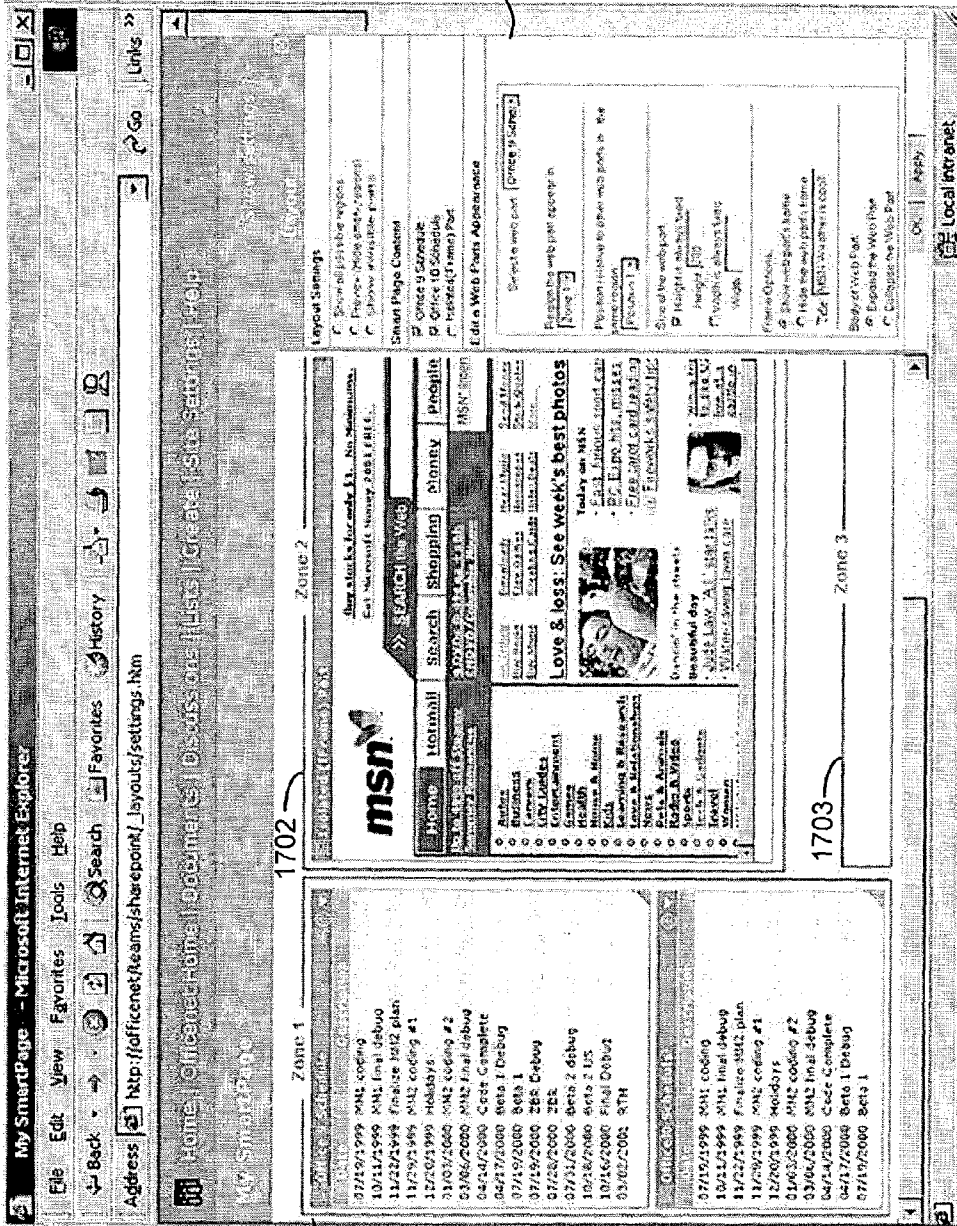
My SmartPage - Microsoft Internet Explorer

File Edit View Favorites Tools Help

Back Search Favorites History

Address http://officenet/teams/sharepoint/_layouts/settings.htm Go Links »

Home | OfficeNet Home | Documents | Discussions | Lists | Create | Site Settings | Help

My SmartPage

Zone 1

Zone 2

1702

1703

Zone 3

07/19/1999 MM1 coding
10/11/1999 MM1 final debug
11/22/1999 Finalize MM2 plan
11/29/1999 MM2 coding #1
12/20/1999 Holidays
01/03/2000 MM2 coding #2
03/06/2000 MM2 final debug
04/14/2000 Code Complete
04/17/2000 Beta 1 Debug
07/19/2000 Beta 1
07/19/2000 2BR Debug
07/28/2000 2BR
07/31/2000 Beta 2 debug
10/28/2000 Beta 2 US
10/16/2000 Final Debug
03/02/2001 RTM

07/19/1999 MM1 coding
10/11/1999 MM1 final debug
11/22/1999 Finalize MM2 plan
11/29/1999 MM2 coding #1
12/20/1999 Holidays
01/03/2000 MM2 coding #2
03/06/2000 MM2 final debug
04/14/2000 Code Complete
04/17/2000 Beta 1 Debug
07/19/2000 Beta 1

msn

Home Hotmail Search Shopping Money People

SEARCH the Web

Love & loss: See week's best photos

Layout Settings
Smart Page Content
Office 9 Schedule
Office 10 Schedule
Hotmail (Frame) Part
Edit a Web Parts Appearance

OK Apply

Local intranet